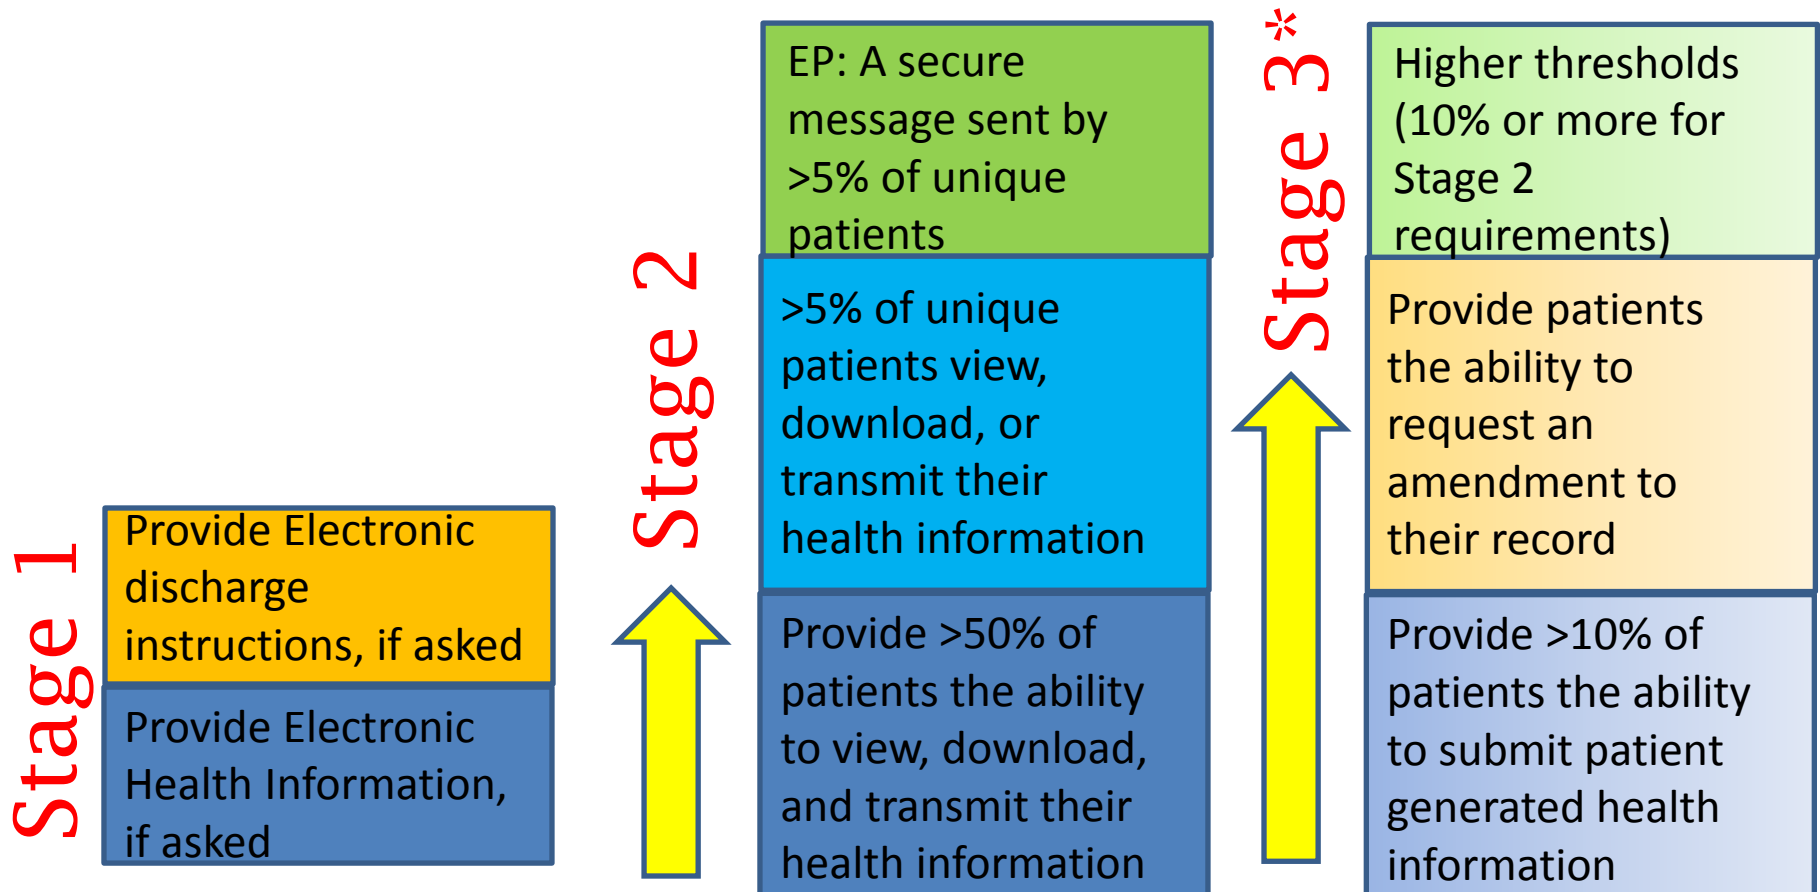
Stage 1

Provide Electronic discharge instructions, if asked

Provide Electronic Health Information, if asked

Stage 2

EP: A secure message sent by >5% of unique patients

>5% of unique patients view, download, or transmit their health information

Provide >50% of patients the ability to view, download, and transmit their health information

Stage 3*

Higher thresholds (10% or more for Stage 2 requirements)

Provide patients the ability to request an amendment to their record

Provide >10% of patients the ability to submit patient generated health information